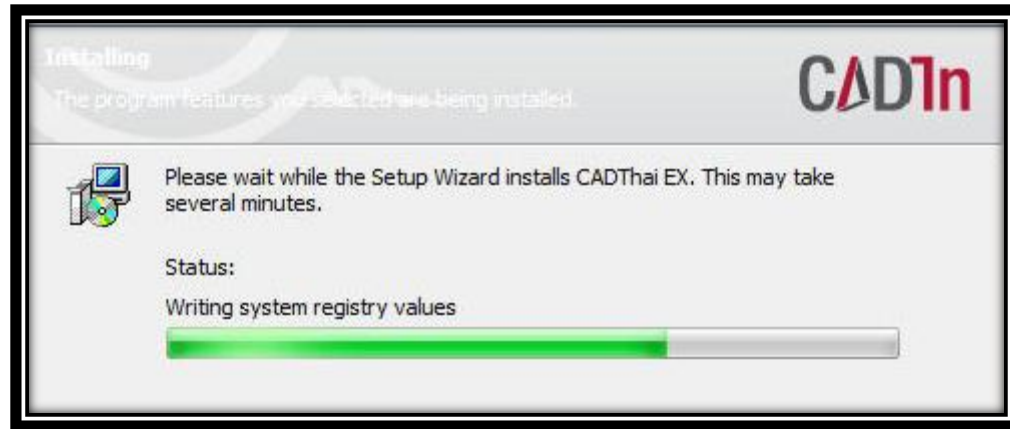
Installing

The program features you selected are being installed.

CADTh

Please wait while the Setup Wizard installs CADThai EX. This may take several minutes.

Status:

Writing system registry values